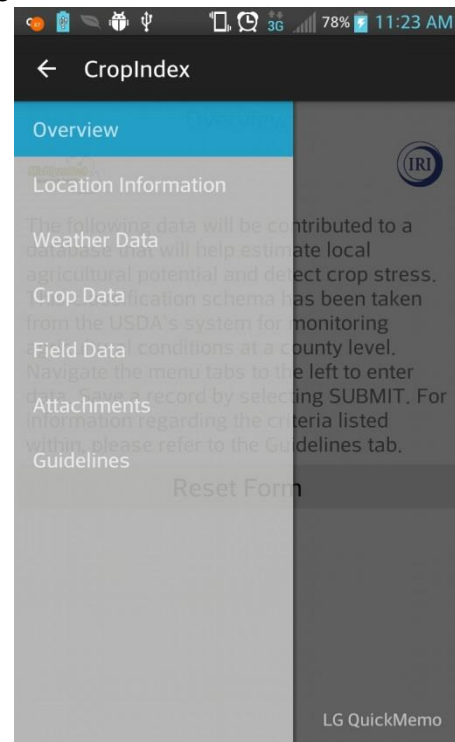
3G 78% 11:23 AM

← CropIndex

Overview

Location Information

Weather Data

Crop Data

Field Data

Attachments

Guidelines

IRI

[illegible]ntributed to a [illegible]ate local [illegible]ect crop stress. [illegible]as been taken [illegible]monitoring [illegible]ounty level. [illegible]e left to enter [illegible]ing SUBMIT. For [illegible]teria listed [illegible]delines tab.

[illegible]n

LG QuickMemo